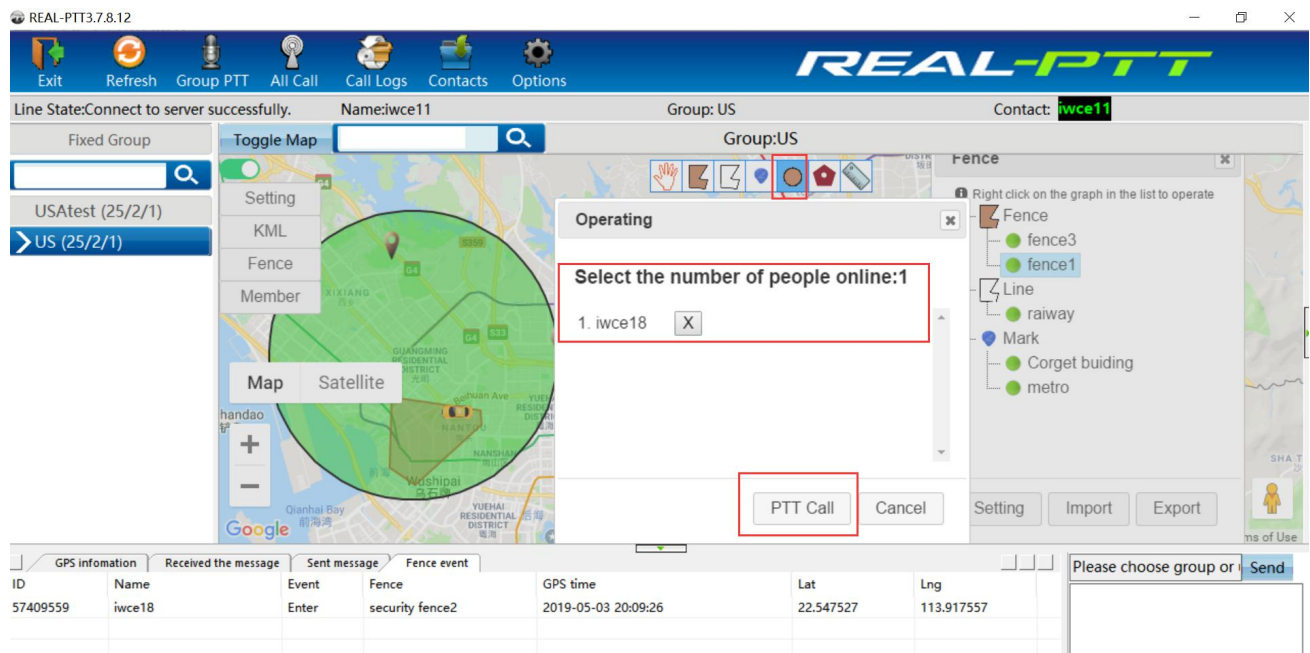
REAL-PTT3.7.8.12

Exit Refresh Group PTT All Call Call Logs Contacts Options

REAL-PTT

Line State:Connect to server successfully. Name:iwce11 Group: US Contact: iwce11

Fixed Group

USAtest (25/2/1)
US (25/2/1)

Toggle Map

Group:US

Setting
KML
Fence
Member

Map Satellite

Fence

Right click on the graph in the list to operate

Fence
fence3
fence1
Line
raiway
Mark
Corget buiding
metro

Operating

Select the number of people online:1

1. iwce18 X

PTT Call Cancel

Setting Import Export

GPS infomation | Received the message | Sent message | Fence event

| ID | Name | Event | Fence | GPS time | Lat | Lng |
|---|---|---|---|---|---|---|
| 57409559 | iwce18 | Enter | security fence2 | 2019-05-03 20:09:26 | 22.547527 | 113.917557 |

Please choose group or Send